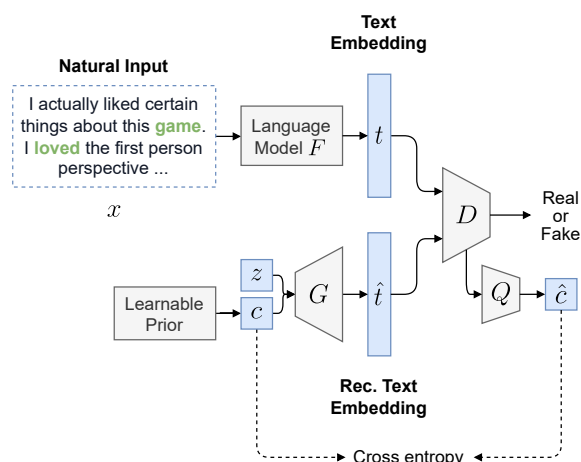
Text Embedding

Natural Input

I actually liked certain things about this game. I loved the first person perspective ...

$x$

Language Model $F$

$t$

$D$

Real or Fake

$z$

Learnable Prior

$c$

$G$

$\hat{t}$

$Q$

$\hat{c}$

Rec. Text Embedding

Cross entropy